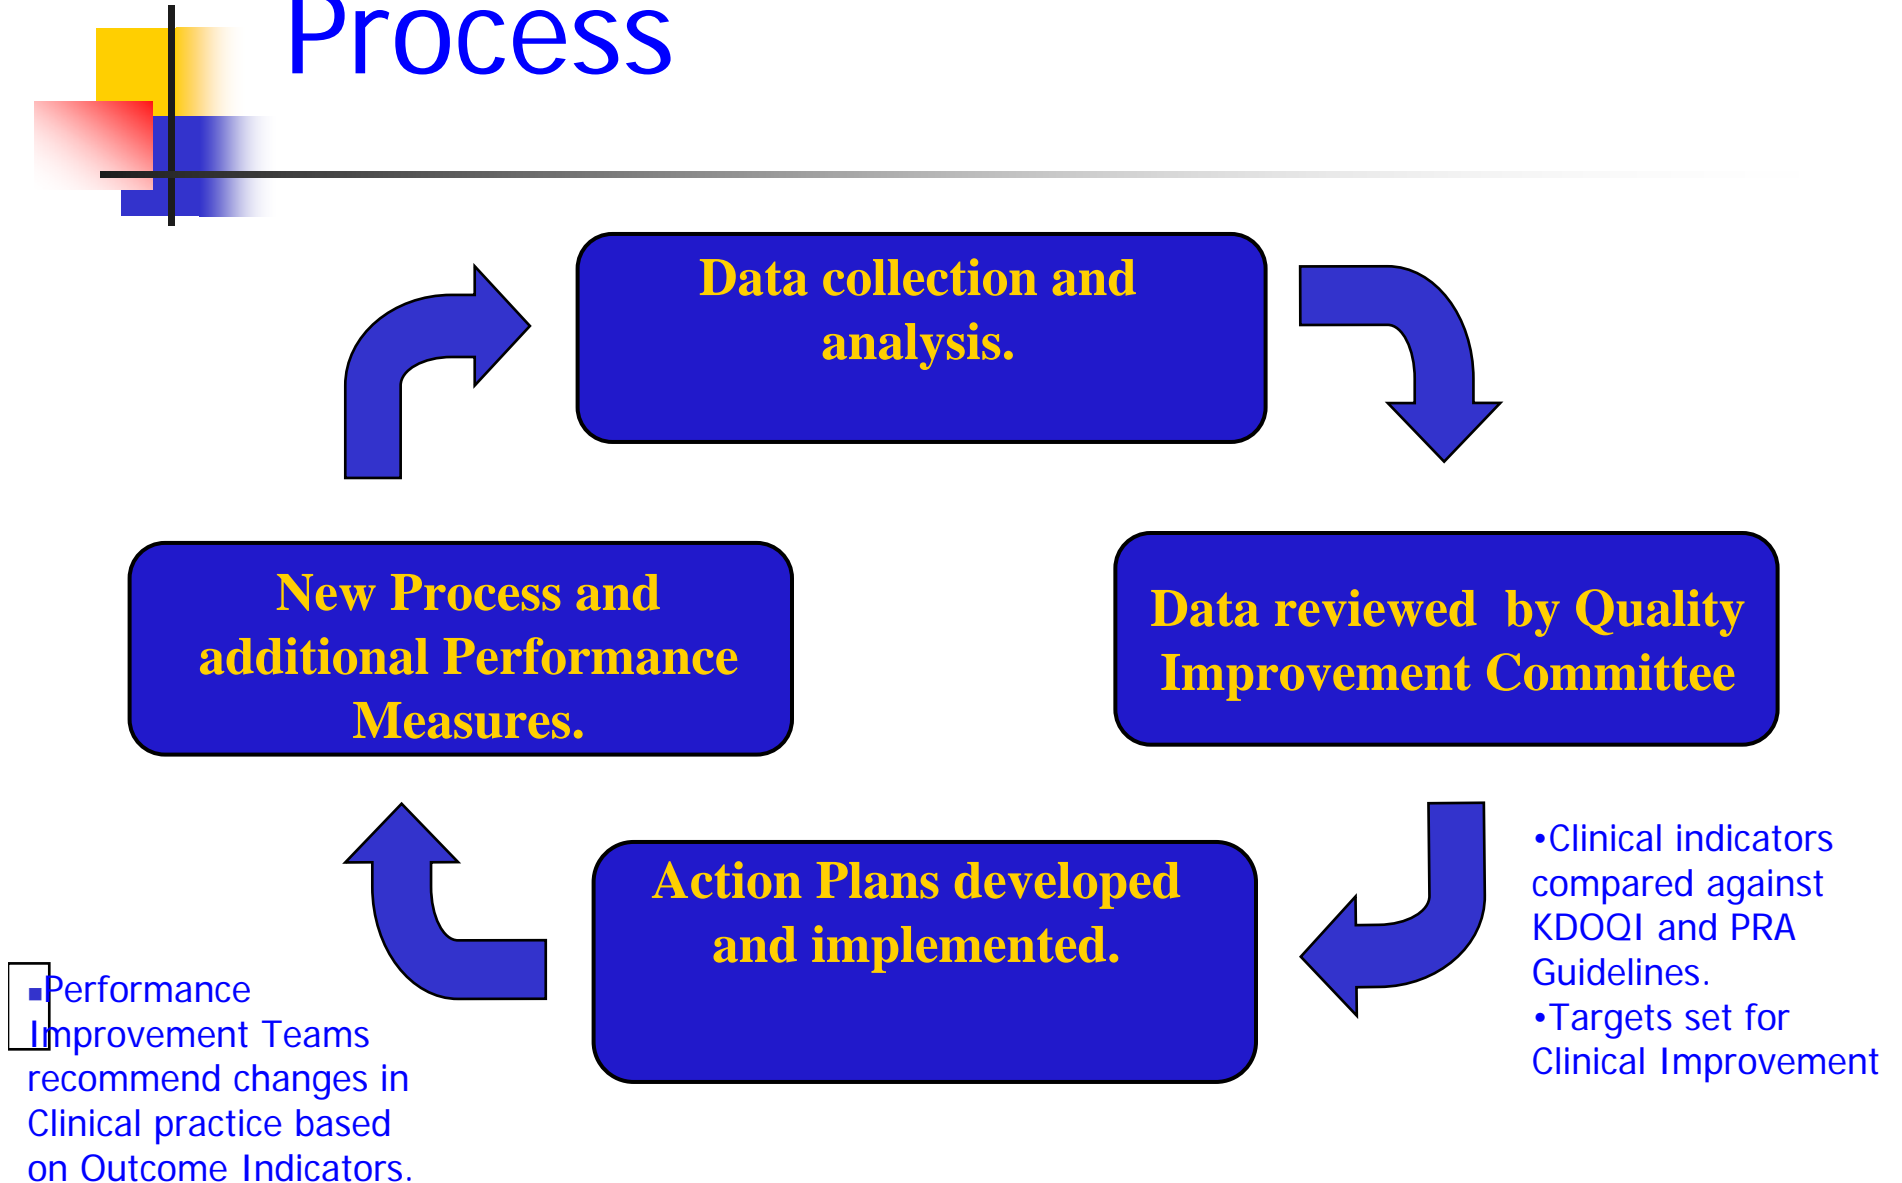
Process

Data collection and analysis.

Data reviewed by Quality Improvement Committee

•Clinical indicators compared against KDOQI and PRA Guidelines.
•Targets set for Clinical Improvement

Action Plans developed and implemented.

▪Performance Improvement Teams recommend changes in Clinical practice based on Outcome Indicators.

New Process and additional Performance Measures.